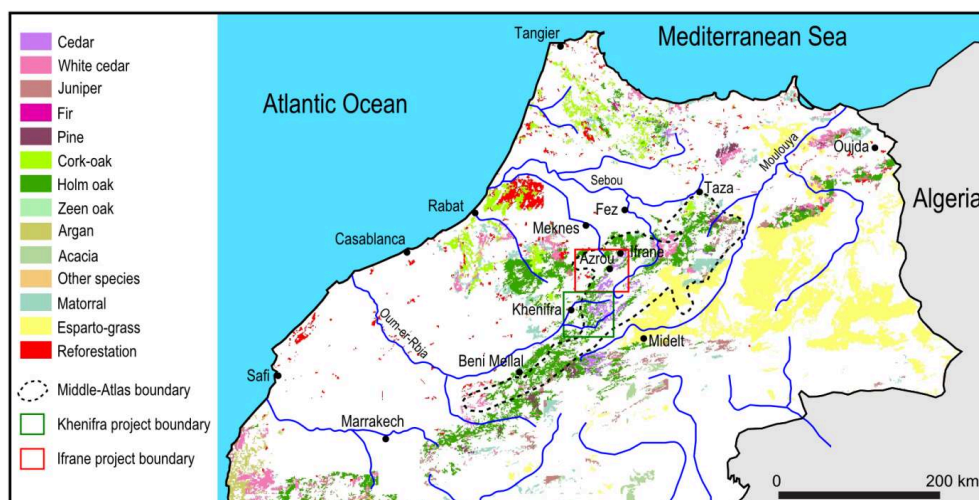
Cedar
White cedar
Juniper
Fir
Pine
Cork-oak
Holm oak
Zeen oak
Argan
Acacia
Other species
Matorral
Esparto-grass
Reforestation

Middle-Atlas boundary
Khenifra project boundary
Ifrane project boundary

Tangier
Mediterranean Sea
Atlantic Ocean
Moulouya
Oujda
Sebou
Taza
Algeria
Rabat
Fez
Meknes
Casablanca
Azrou
Ifrane
Khenifra
Oum-er-Rbia
Midelt
Beni Mellal
Safi
Marrakech
0
200 km